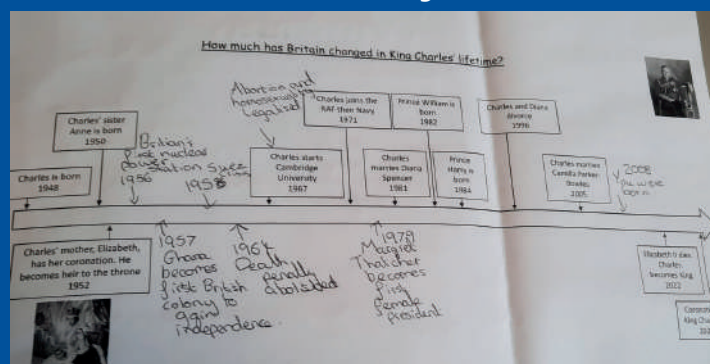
How much has Britain changed in King Charles' lifetime?

Charles is born 1948

Charles' sister Anne is born 1950

Britain's first nuclear power station 1956

Suez 1958

Abortion and homosexuality legalized

Charles starts Cambridge University 1967

Charles joins the RAF then Navy 1971

Prince William is born 1982

Charles marries Diana Spencer 1981

Prince Harry is born 1984

Charles and Diana divorce 1996

Charles marries Camilla Parker-Bowles 2005

2008 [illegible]

Charles' mother, Elizabeth, has her coronation. He becomes heir to the throne 1952

1957 Ghana becomes first British colony to gain independence

1964 Death penalty abolished

1979 Margret Thatcher becomes first female president

Elizabeth II dies. Charles becomes King 2022

Coronation King Charles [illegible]